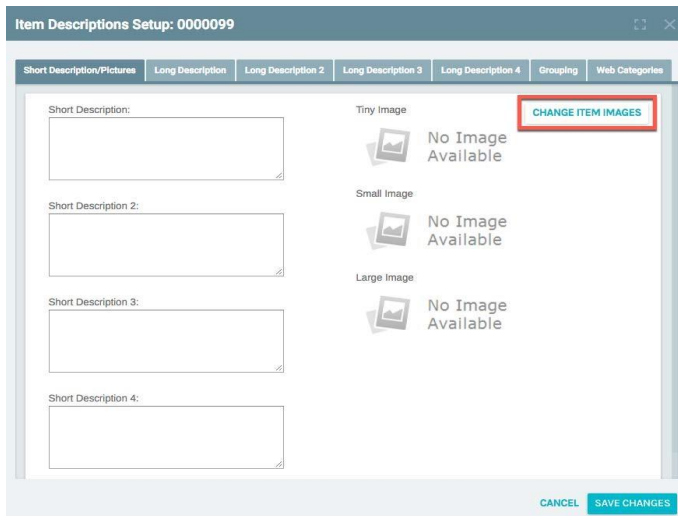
Item Descriptions Setup: 0000099

Short Description/Pictures | Long Description | Long Description 2 | Long Description 3 | Long Description 4 | Grouping | Web Categories

Short Description:

Short Description 2:

Short Description 3:

Short Description 4:

Tiny Image

No Image Available

Small Image

No Image Available

Large Image

No Image Available

CHANGE ITEM IMAGES

CANCEL SAVE CHANGES